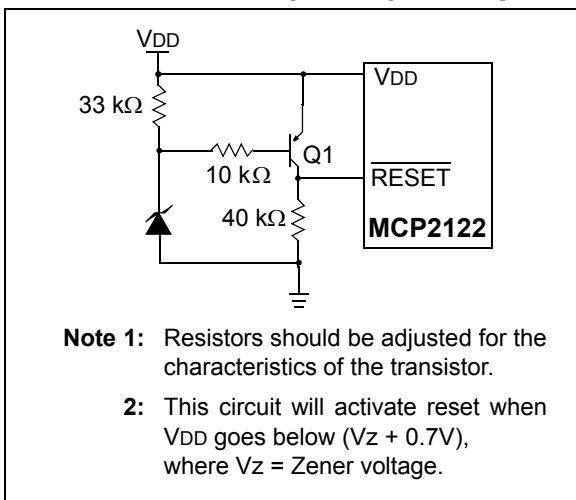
VDD

33 kΩ

10 kΩ

Q1

40 kΩ

VDD

$\overline{RESET}$

MCP2122

Note 1: Resistors should be adjusted for the characteristics of the transistor.

2: This circuit will activate reset when VDD goes below (Vz + 0.7V), where Vz = Zener voltage.